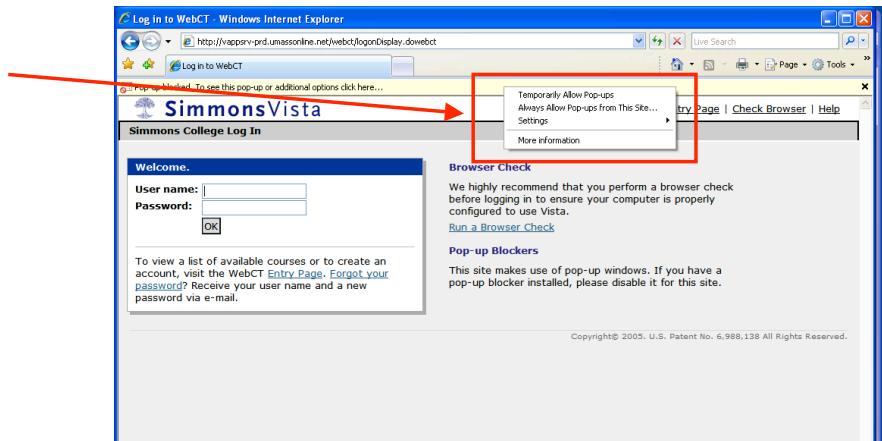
Log in to WebCT - Windows Internet Explorer

http://vappsrv-prd.umassonline.net/webct/logonDisplay.dowebct

Live Search

Log in to WebCT

Page · Tools ·

Pop-up blocked. To see this pop-up or additional options click here...

Temporarily Allow Pop-ups
Always Allow Pop-ups from This Site...
Settings
More information

SimmonsVista

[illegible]try Page | Check Browser | Help

Simmons College Log In

Welcome.

User name:
Password:
OK

To view a list of available courses or to create an account, visit the WebCT Entry Page. Forgot your password? Receive your user name and a new password via e-mail.

Browser Check

We highly recommend that you perform a browser check before logging in to ensure your computer is properly configured to use Vista.

Run a Browser Check

Pop-up Blockers

This site makes use of pop-up windows. If you have a pop-up blocker installed, please disable it for this site.

Copyright© 2005. U.S. Patent No. 6,988,138 All Rights Reserved.